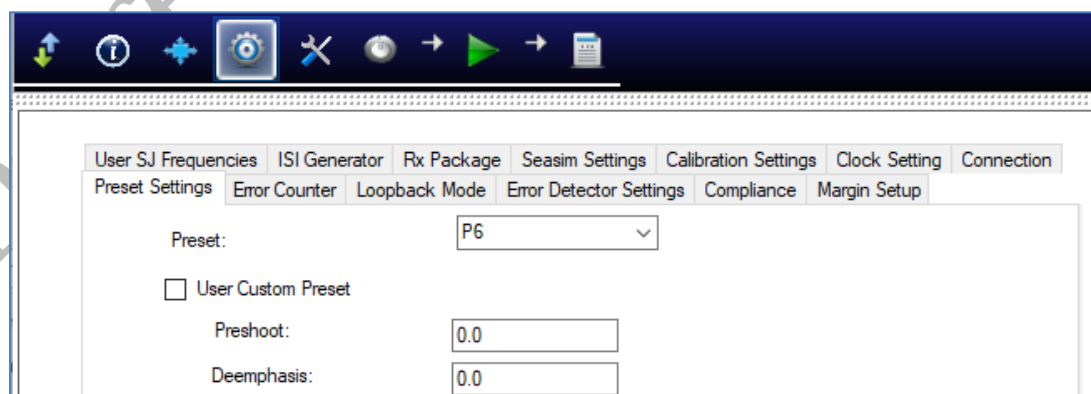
User SJ Frequencies | ISI Generator | Rx Package | Seasim Settings | Calibration Settings | Clock Setting | Connection

Preset Settings | Error Counter | Loopback Mode | Error Detector Settings | Compliance | Margin Setup

Preset: P6

User Custom Preset

Preshoot: 0.0

Deemphasis: 0.0